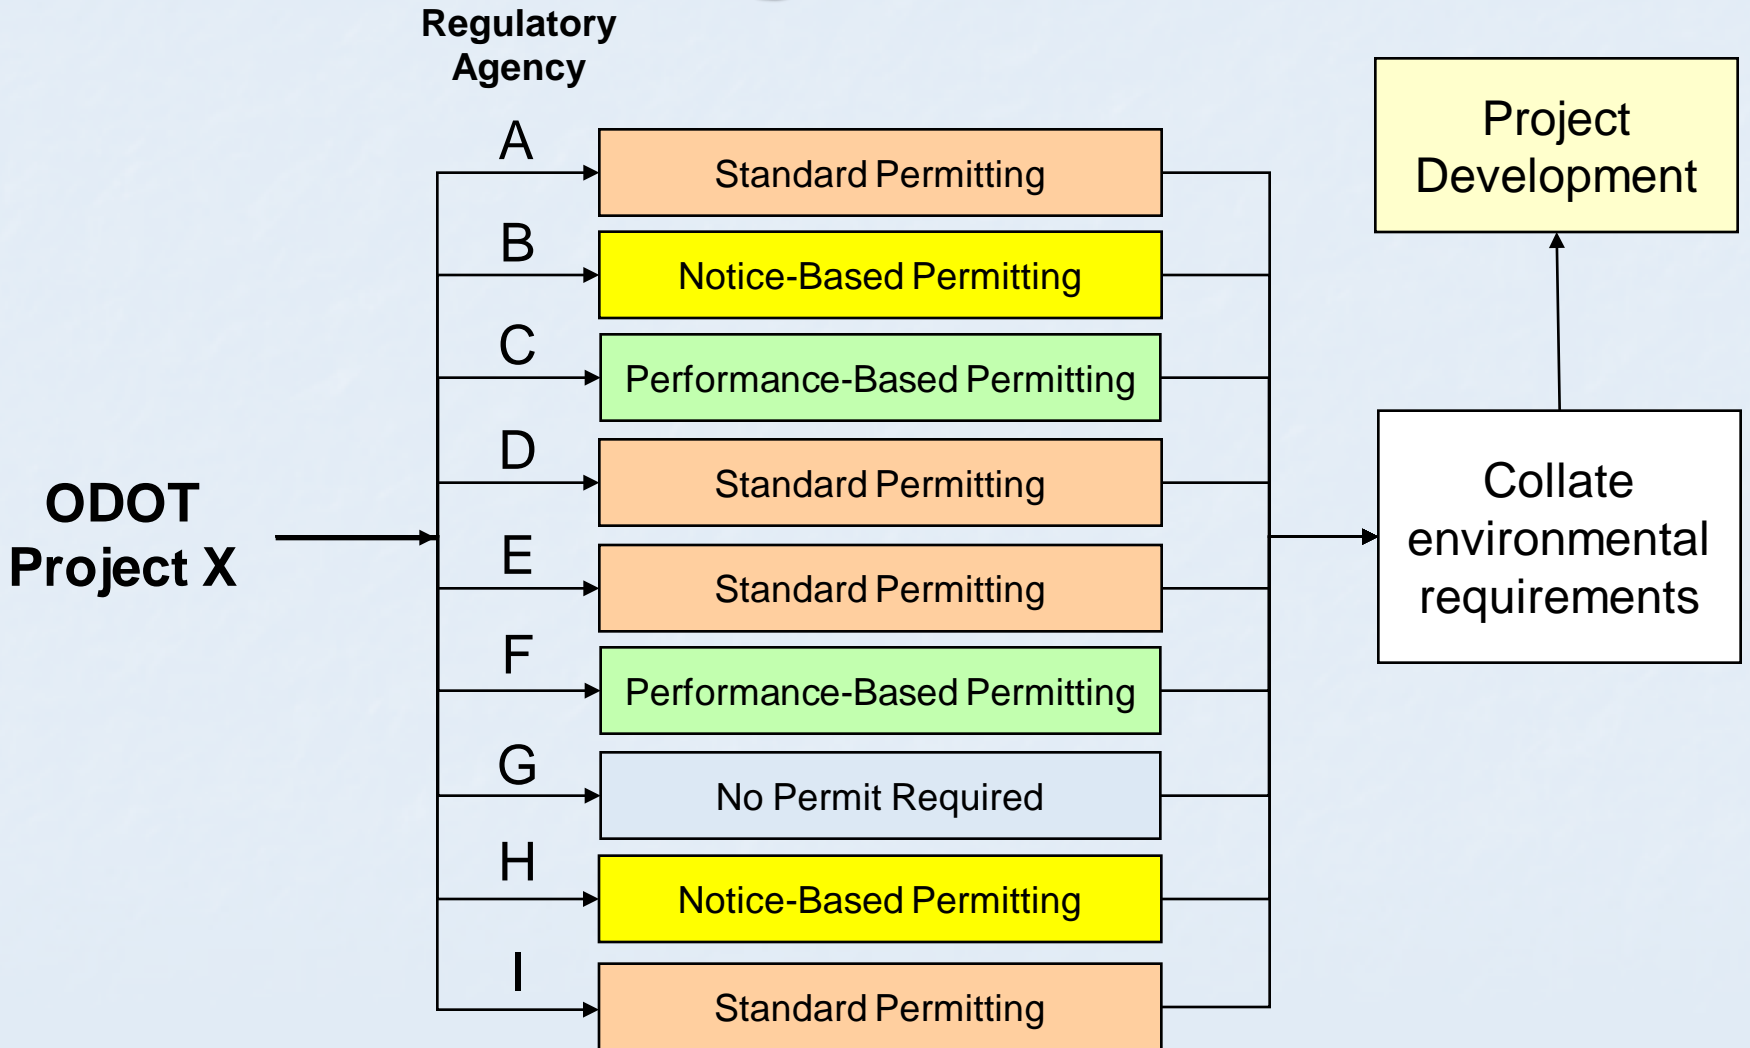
Regulatory Agency

ODOT
Project X

A
Standard Permitting

B
Notice-Based Permitting

C
Performance-Based Permitting

D
Standard Permitting

E
Standard Permitting

F
Performance-Based Permitting

G
No Permit Required

H
Notice-Based Permitting

I
Standard Permitting

Collate environmental requirements

Project Development